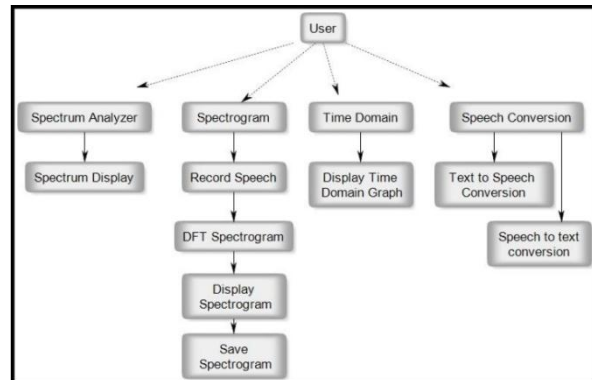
User

Spectrum Analyzer

Spectrum Display

Spectrogram

Record Speech

DFT Spectrogram

Display Spectrogram

Save Spectrogram

Time Domain

Display Time Domain Graph

Speech Conversion

Text to Speech Conversion

Speech to text conversion